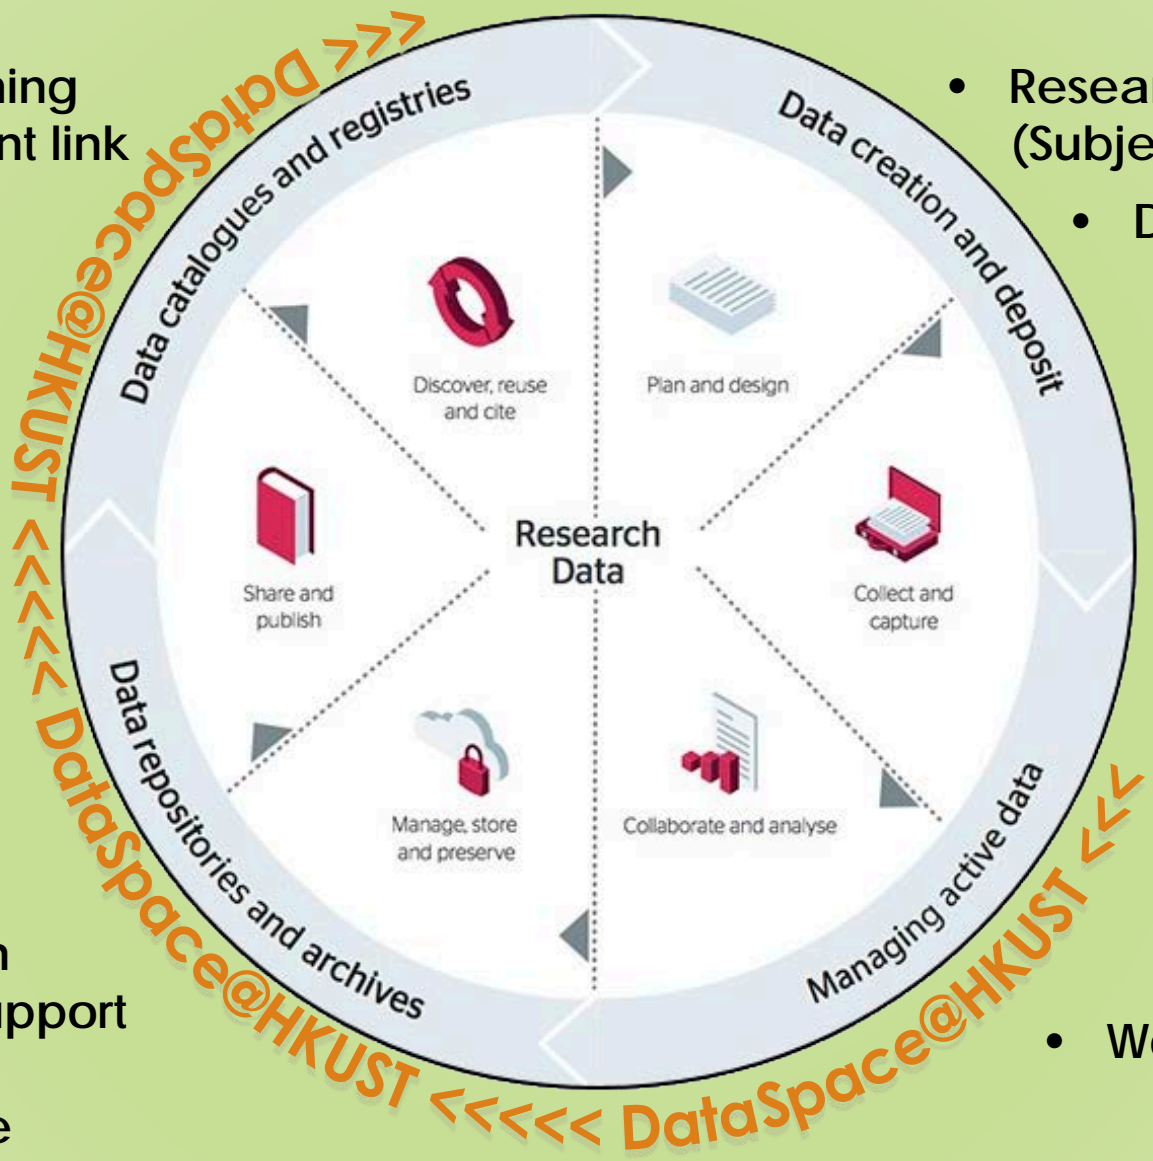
ning
nt link

n
pport
e

• Resea
(Subje
• D

• We

DataSpace@HKUST >>>
Data catalogues and registries
Data creation and deposit
Managing active data
Data repositories and archives
DataSpace@HKUST <<
<<<<< DataSpace@HKUST <<<<< DataSpace@HKUST

Discover, reuse and cite
Plan and design
Share and publish
Research Data
Collect and capture
Manage, store and preserve
Collaborate and analyse